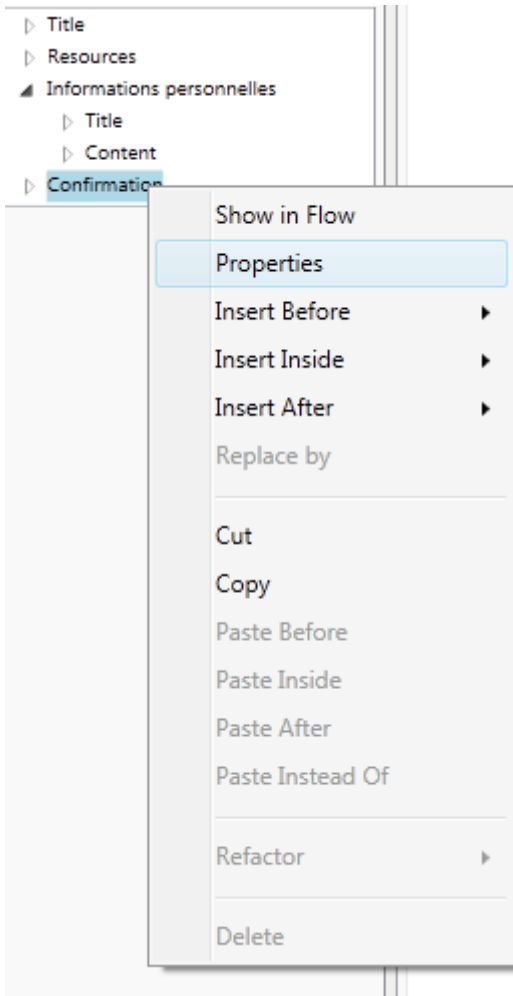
Title
Resources
Informations personnelles
Title
Content
Confirmation

Show in Flow
Properties
Insert Before
Insert Inside
Insert After
Replace by

Cut
Copy
Paste Before
Paste Inside
Paste After
Paste Instead Of

Refactor

Delete